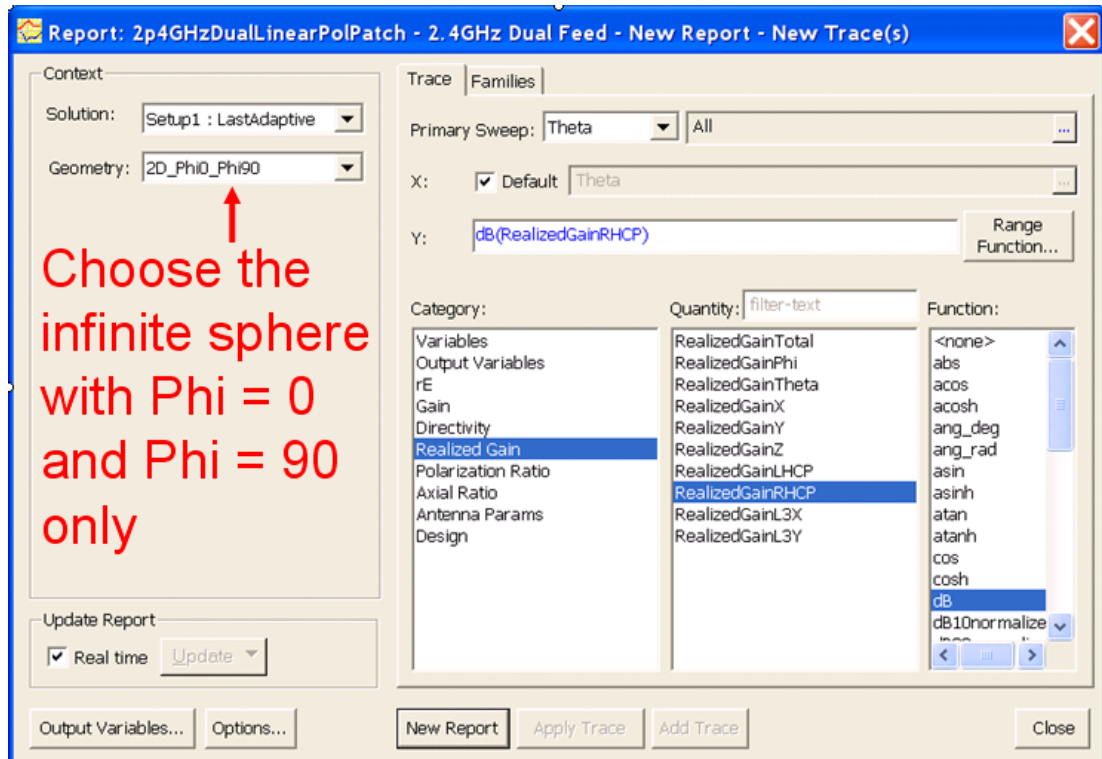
Report: 2p4GHzDualLinearPolPatch - 2.4GHz Dual Feed - New Report - New Trace(s)

Context

Solution: Setup1 : LastAdaptive

Geometry: 2D_Phi0_Phi90

Choose the infinite sphere with Phi = 0 and Phi = 90 only

Update Report

Real time Update

Trace Families

Primary Sweep: Theta All

X: Default Theta

Y: dB(RealizedGainRHCP)

Range Function...

Category:
Variables
Output Variables
rE
Gain
Directivity
Realized Gain
Polarization Ratio
Axial Ratio
Antenna Params
Design

Quantity: filter-text
RealizedGainTotal
RealizedGainPhi
RealizedGainTheta
RealizedGainX
RealizedGainY
RealizedGainZ
RealizedGainLHCP
RealizedGainRHCP
RealizedGainL3X
RealizedGainL3Y

Function:
<none>
abs
acos
acosh
ang_deg
ang_rad
asin
asinh
atan
atanh
cos
cosh
dB
dB10normalize
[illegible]

Output Variables... Options... New Report Apply Trace Add Trace Close